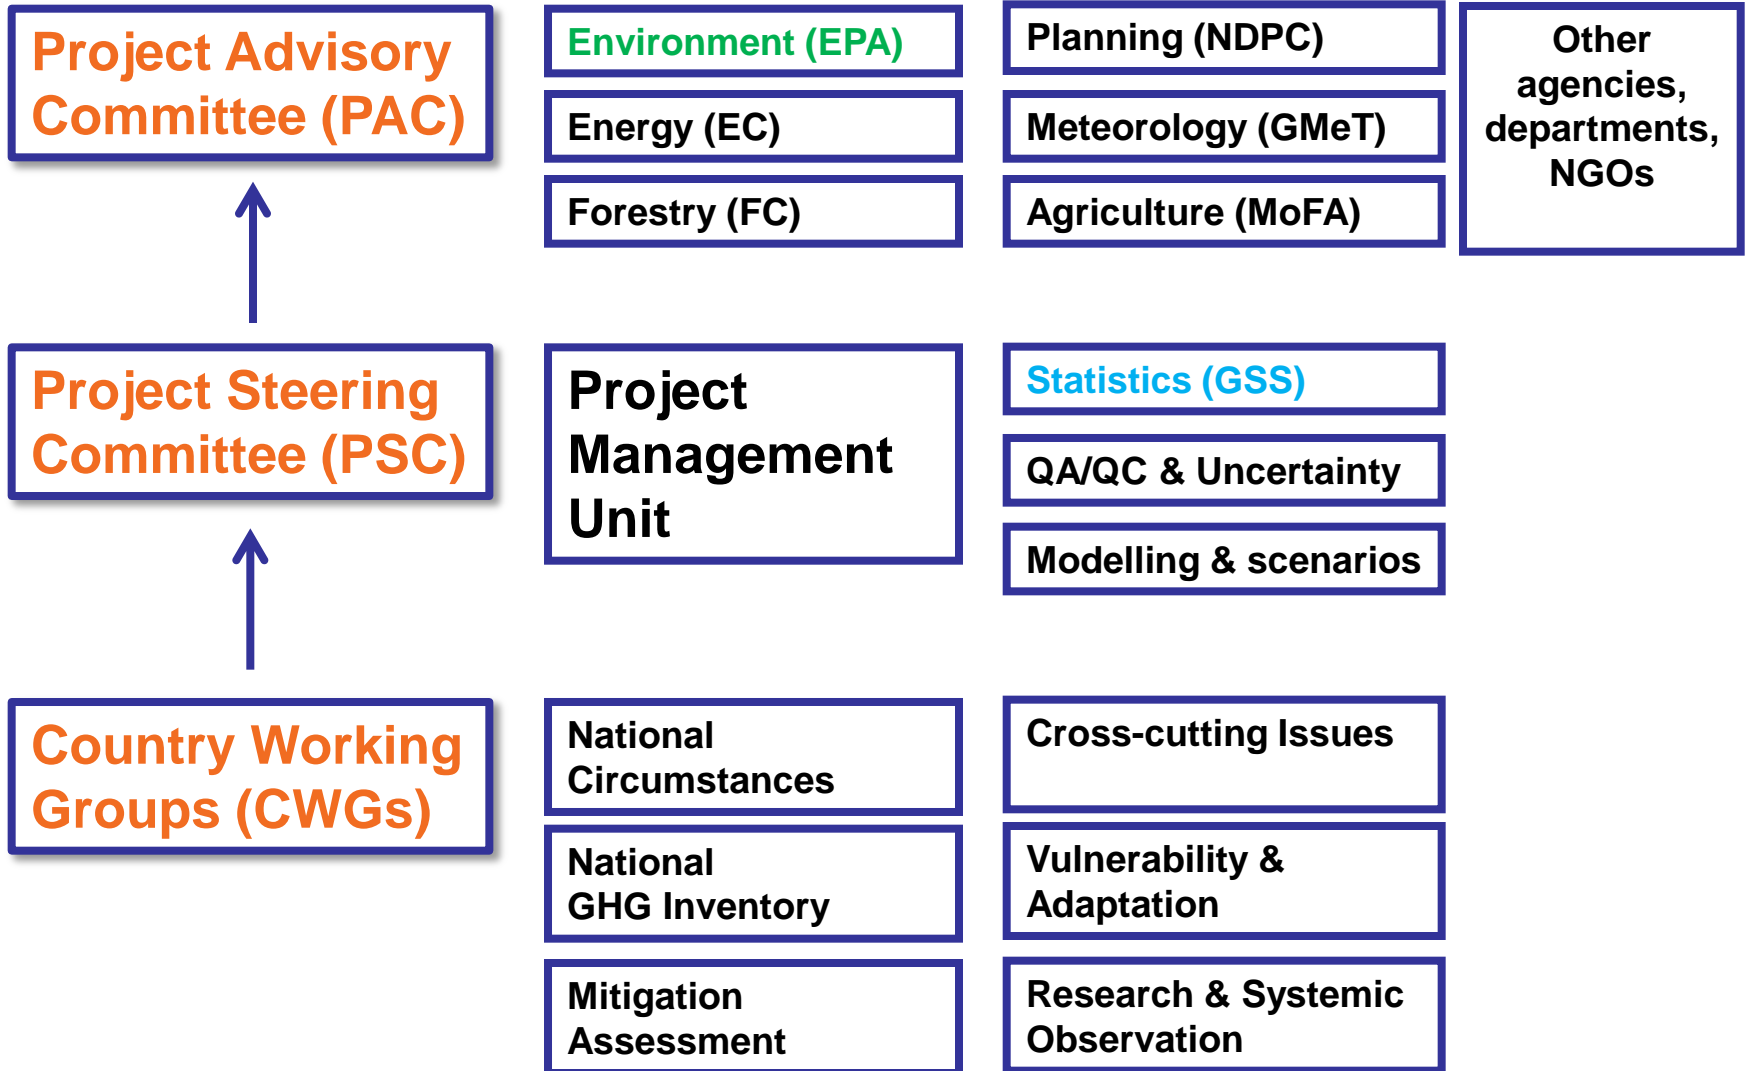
Project Advisory Committee (PAC)

Environment (EPA)

Energy (EC)

Forestry (FC)

Planning (NDPC)

Meteorology (GMeT)

Agriculture (MoFA)

Other agencies, departments, NGOs

Project Steering Committee (PSC)

Project Management Unit

Statistics (GSS)

QA/QC & Uncertainty

Modelling & scenarios

Country Working Groups (CWGs)

National Circumstances

National GHG Inventory

Mitigation Assessment

Cross-cutting Issues

Vulnerability & Adaptation

Research & Systemic Observation